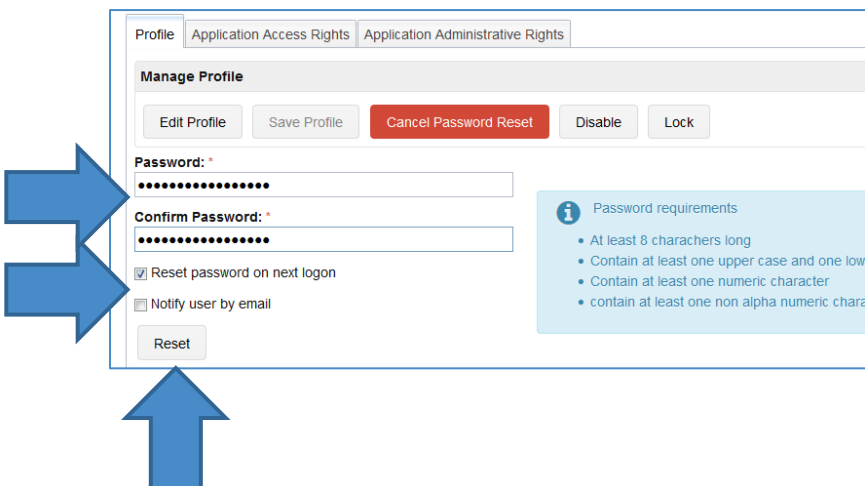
Profile | Application Access Rights | Application Administrative Rights

Manage Profile

Edit Profile | Save Profile | Cancel Password Reset | Disable | Lock

Password: *
•••••••••••••••••

Confirm Password: *
•••••••••••••••••

Reset password on next logon

Notify user by email

Reset

Password requirements
- At least 8 characters long
- Contain at least one upper case and one low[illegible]
- Contain at least one numeric character
- contain at least one non alpha numeric chara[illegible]